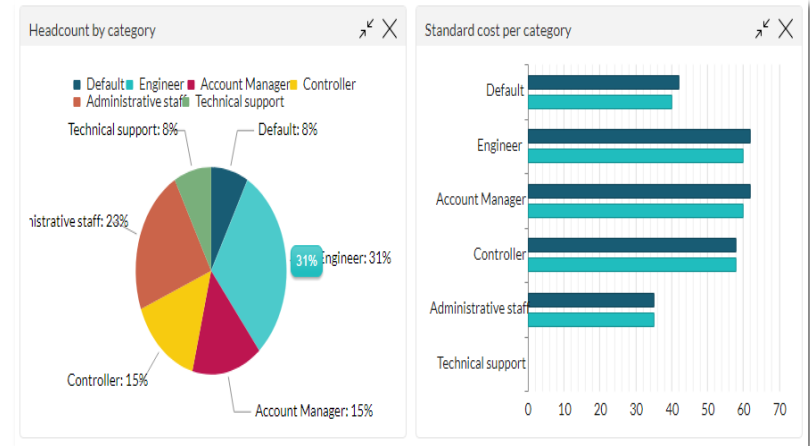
Headcount by category

Default Engineer Account Manager Controller Administrative staff Technical support

Technical support: 8%
Default: 8%
nistrative staff: 23%
31%
Engineer: 31%
Controller: 15%
Account Manager: 15%

Standard cost per category

Default
Engineer
Account Manager
Controller
Administrative staff
Technical support

0 10 20 30 40 50 60 70